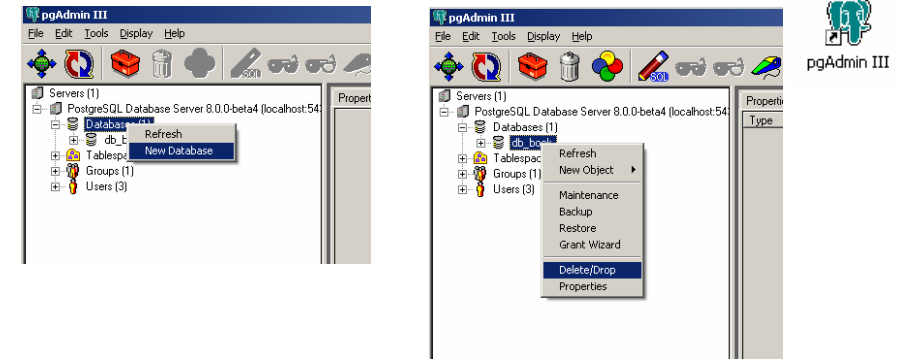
pgAdmin III
File Edit Tools Display Help
SQL
Servers (1)
PostgreSQL Database Server 8.0.0-beta4 (localhost:54
Databases (1)
db_b
Tablespa
Groups (1)
Users (3)
Refresh
New Database
Propert

pgAdmin III
File Edit Tools Display Help
SQL
Servers (1)
PostgreSQL Database Server 8.0.0-beta4 (localhost:54
Databases (1)
db_book
Tablespac
Groups (1)
Users (3)
Refresh
New Object
Maintenance
Backup
Restore
Grant Wizard
Delete/Drop
Properties
Properti
Type

pgAdmin III